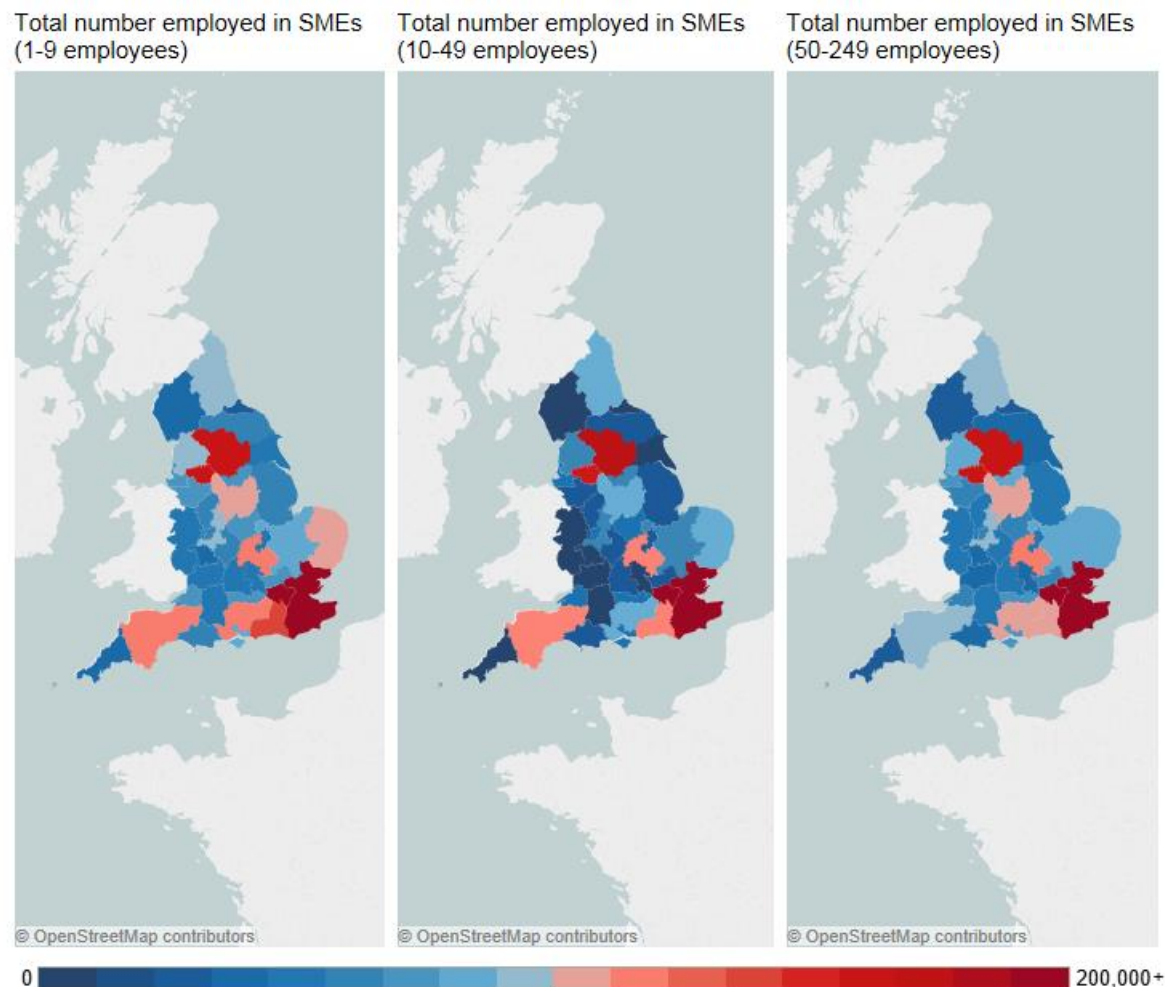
Total number employed in SMEs (1-9 employees)

© OpenStreetMap contributors

Total number employed in SMEs (10-49 employees)

© OpenStreetMap contributors

Total number employed in SMEs (50-249 employees)

© OpenStreetMap contributors

0

200,000+